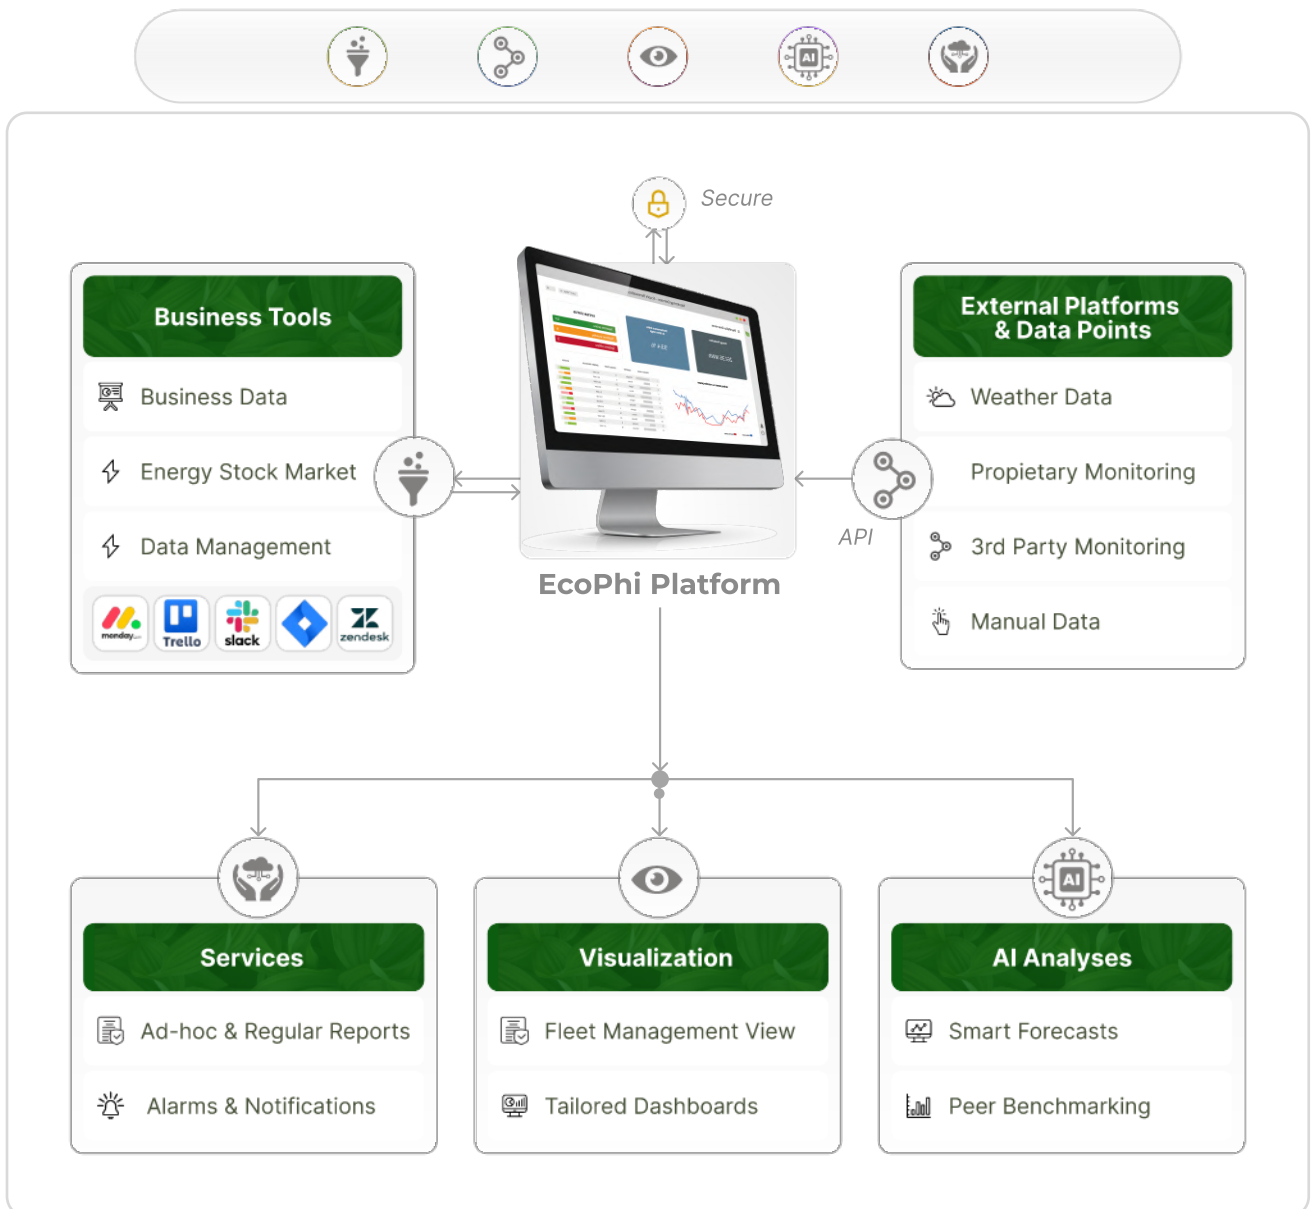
AI

Secure

Business Tools

Business Data

Energy Stock Market

Data Management

monday Trello slack zendesk

EcoPhi Platform

API

External Platforms & Data Points

Weather Data

Propietary Monitoring

3rd Party Monitoring

Manual Data

AI

Services

Ad-hoc & Regular Reports

Alarms & Notifications

Visualization

Fleet Management View

Tailored Dashboards

AI Analyses

Smart Forecasts

Peer Benchmarking